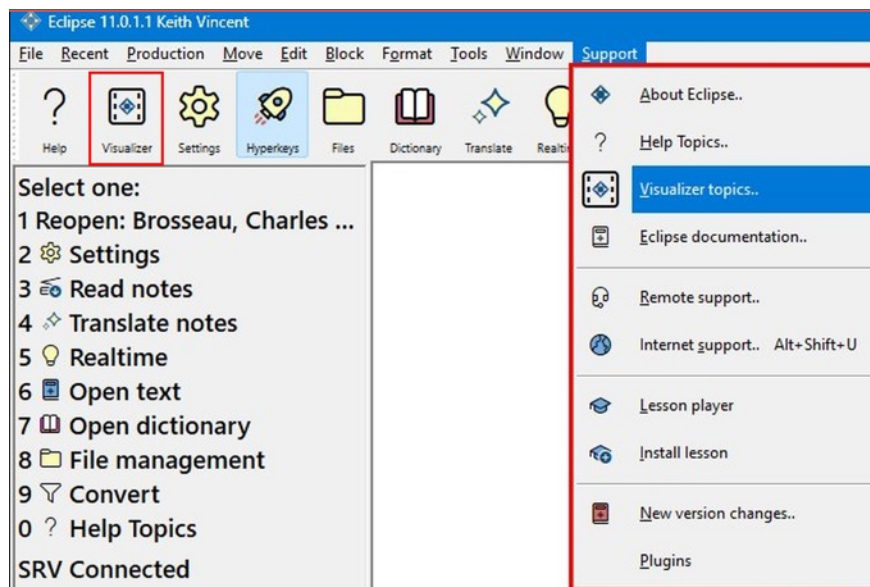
Eclipse 11.0.1.1 Keith Vincent

File Recent Production Move Edit Block Format Tools Window Support

Help Visualizer Settings Hyperkeys Files Dictionary Translate Realti

Select one:
1 Reopen: Brosseau, Charles ...
2 Settings
3 Read notes
4 Translate notes
5 Realtime
6 Open text
7 Open dictionary
8 File management
9 Convert
0 Help Topics
SRV Connected

About Eclipse..
Help Topics..
Visualizer topics..
Eclipse documentation..
Remote support..
Internet support.. Alt+Shift+U
Lesson player
Install lesson
New version changes..
Plugins